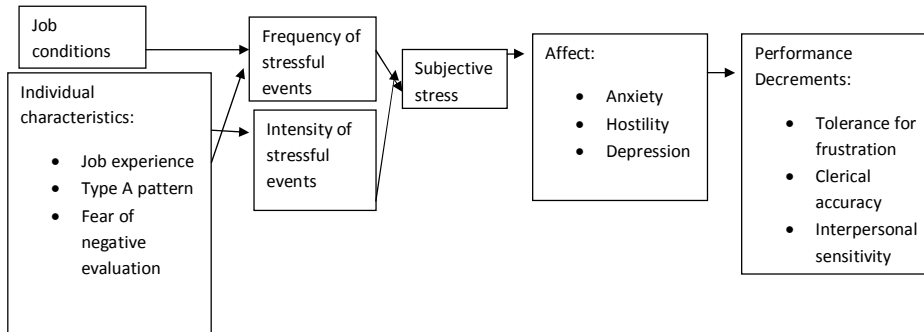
Job conditions

Individual characteristics:

- Job experience
- Type A pattern
- Fear of negative evaluation

Frequency of stressful events

Intensity of stressful events

Subjective stress

Affect:

- Anxiety
- Hostility
- Depression

Performance Decrements:

- Tolerance for frustration
- Clerical accuracy
- Interpersonal sensitivity